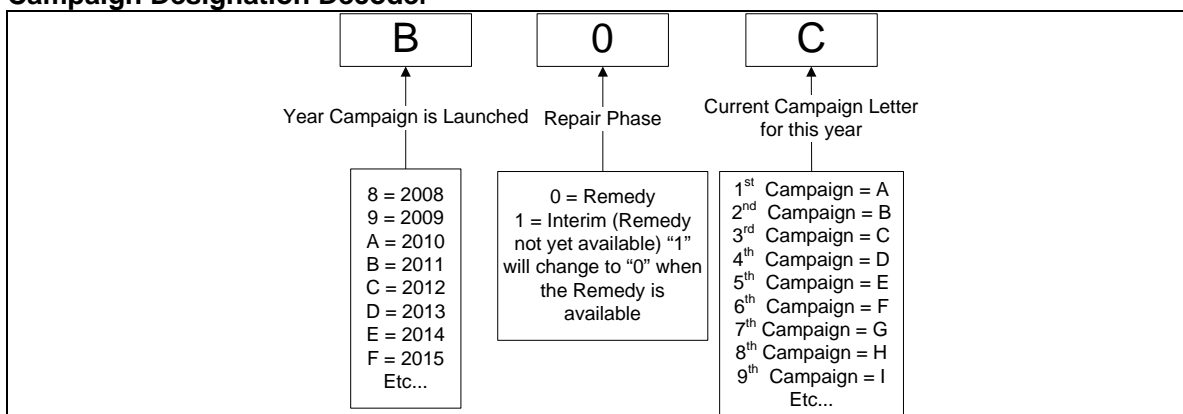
Campaign Designation Decoder

B

0

C

Year Campaign is Launched

Repair Phase

Current Campaign Letter for this year

8 = 2008
9 = 2009
A = 2010
B = 2011
C = 2012
D = 2013
E = 2014
F = 2015
Etc...

0 = Remedy
1 = Interim (Remedy not yet available) "1" will change to "0" when the Remedy is available

1$^{st}$ Campaign = A
2$^{nd}$ Campaign = B
3$^{rd}$ Campaign = C
4$^{th}$ Campaign = D
5$^{th}$ Campaign = E
6$^{th}$ Campaign = F
7$^{th}$ Campaign = G
8$^{th}$ Campaign = H
9$^{th}$ Campaign = I
Etc...